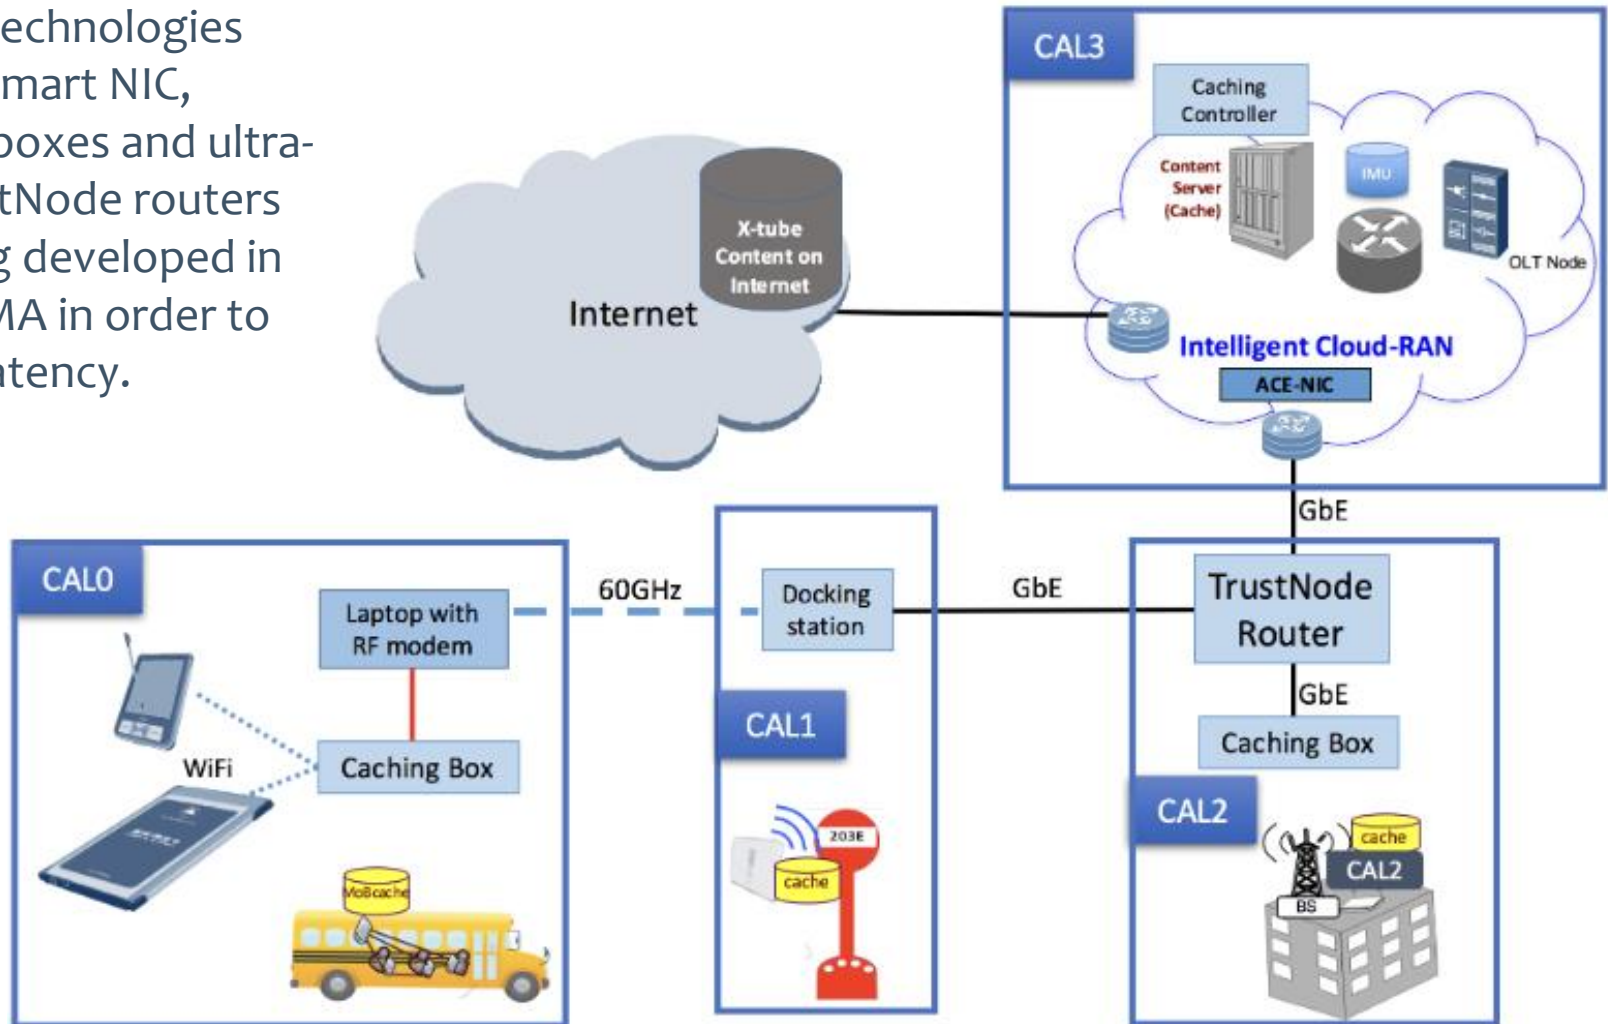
echnologies
mart NIC,
boxes and ultra-
tNode routers
g developed in
MA in order to
tency.

CAL3
Caching Controller
Content Server (Cache)
IMU
OLT Node
Intelligent Cloud-RAN
ACE-NIC

X-tube Content on Internet
Internet

GbE

CAL0
Laptop with RF modem
Caching Box
WiFi
MoBcache

60GHz

Docking station
CAL1
203E
cache

GbE

TrustNode Router
GbE
Caching Box
CAL2
cache
CAL2
BS